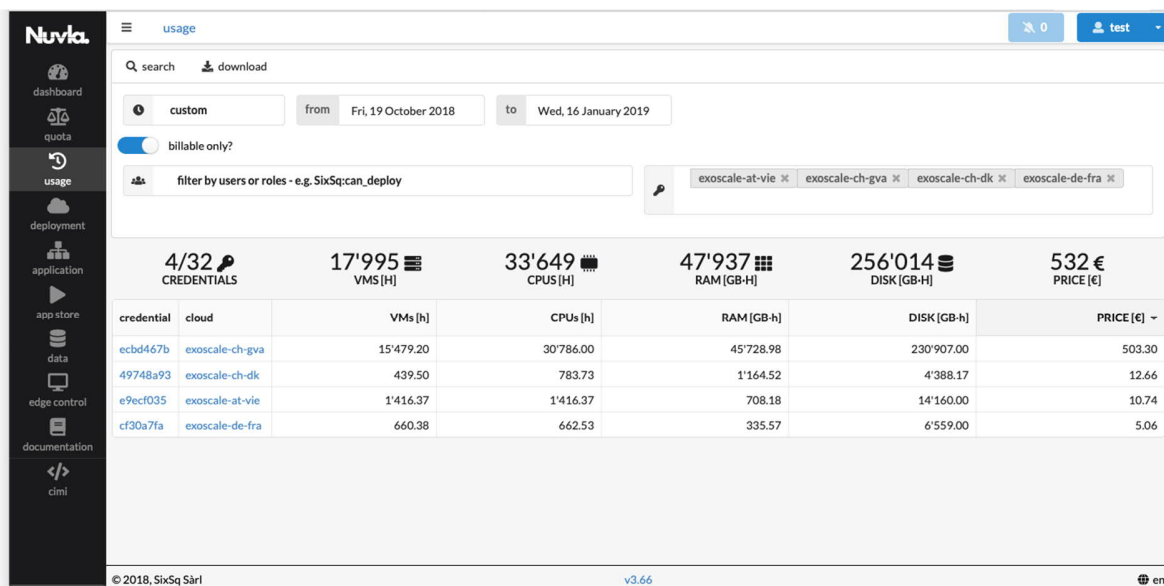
Nuvla.

dashboard
quota
usage
deployment
application
app store
data
edge control
documentation
cimi

usage

0
test

search
download

custom
from Fri, 19 October 2018
to Wed, 16 January 2019

billable only?

filter by users or roles - e.g. SixSq:can_deploy

exoscale-at-vie ✖ exoscale-ch-gva ✖ exoscale-ch-dk ✖ exoscale-de-fra ✖

4/32
CREDENTIALS

17'995
VMS [H]

33'649
CPUS [H]

47'937
RAM [GB·H]

256'014
DISK [GB·H]

532 €
PRICE [€]

| credential | cloud | VMs [h] | CPUs [h] | RAM [GB·h] | DISK [GB·h] | PRICE [€] |
|---|---|---|---|---|---|---|
| ecbd467b | exoscale-ch-gva | 15'479.20 | 30'786.00 | 45'728.98 | 230'907.00 | 503.30 |
| 49748a93 | exoscale-ch-dk | 439.50 | 783.73 | 1'164.52 | 4'388.17 | 12.66 |
| e9ecf035 | exoscale-at-vie | 1'416.37 | 1'416.37 | 708.18 | 14'160.00 | 10.74 |
| cf30a7fa | exoscale-de-fra | 660.38 | 662.53 | 335.57 | 6'559.00 | 5.06 |

© 2018, SixSq Sàrl
v3.66
en